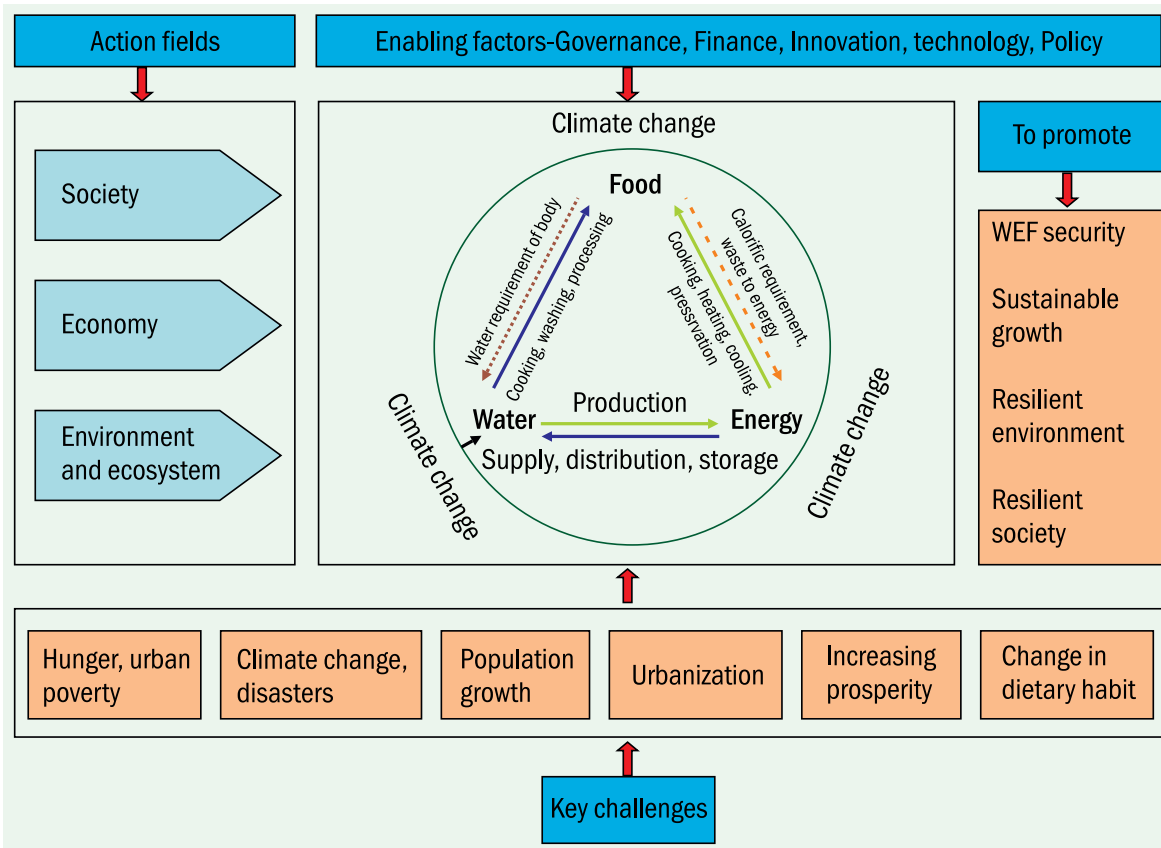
Action fields

Enabling factors-Governance, Finance, Innovation, technology, Policy

Society

Economy

Environment and ecosystem

Climate change

Food

Water requirement of body

Cooking, washing, processing

Calorific requirement, waste to energy

Cooking, heating, cooling, pressrvation

Climate change

Water

Production

Energy

Supply, distribution, storage

Climate change

To promote

WEF security

Sustainable growth

Resilient environment

Resilient society

Hunger, urban poverty

Climate change, disasters

Population growth

Urbanization

Increasing prosperity

Change in dietary habit

Key challenges